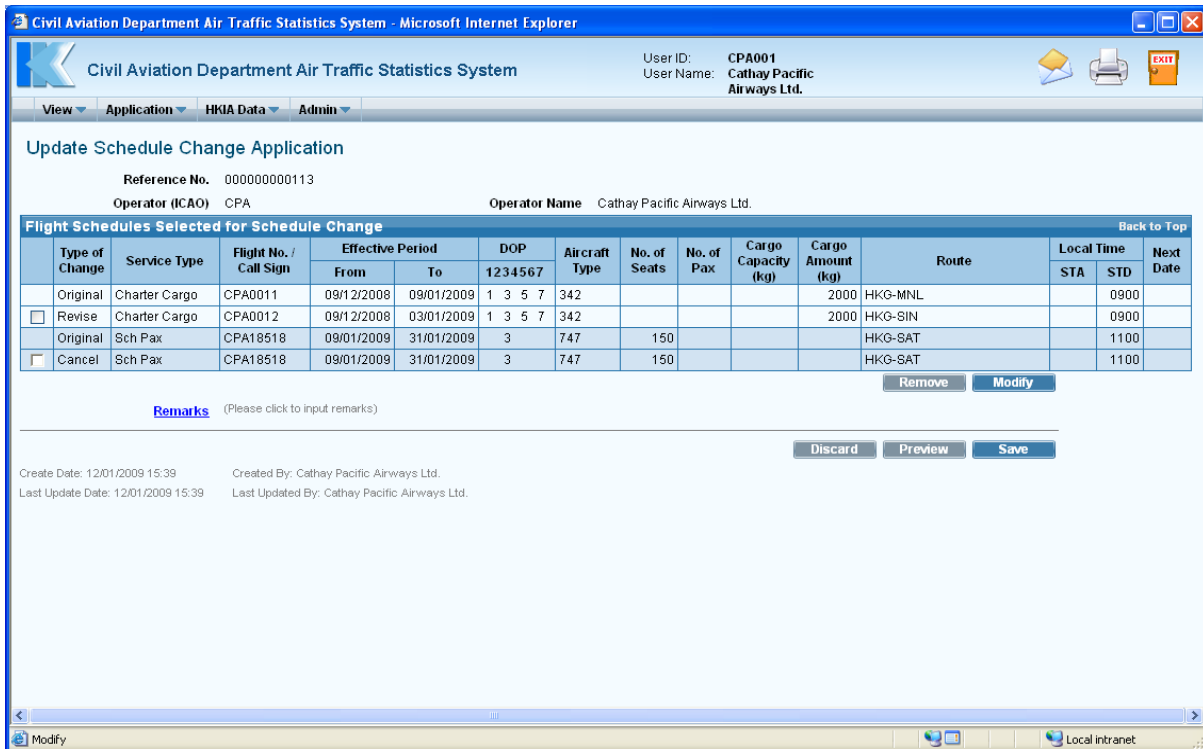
Civil Aviation Department Air Traffic Statistics System - Microsoft Internet Explorer

Civil Aviation Department Air Traffic Statistics System

User ID: CPA001
User Name: Cathay Pacific Airways Ltd.

EXIT

View | Application | HKIA Data | Admin

Update Schedule Change Application

Reference No. 000000000113

Operator (ICAO) CPA

Operator Name Cathay Pacific Airways Ltd.

Flight Schedules Selected for Schedule Change

Back to Top

| | Type of Change | Service Type | Flight No. / Call Sign | Effective Period From | Effective Period To | DOP 1234567 | Aircraft Type | No. of Seats | No. of Pax | Cargo Capacity (kg) | Cargo Amount (kg) | Route | Local Time STA | Local Time STD | Next Date |
|---|---|---|---|---|---|---|---|---|---|---|---|---|---|---|---|
| | Original | Charter Cargo | CPA0011 | 09/12/2008 | 09/01/2009 | 1 3 5 7 | 342 | | | | 2000 | HKG-MNL | | 0900 | |
| ☐ | Revise | Charter Cargo | CPA0012 | 09/12/2008 | 03/01/2009 | 1 3 5 7 | 342 | | | | 2000 | HKG-SIN | | 0900 | |
| | Original | Sch Pax | CPA18518 | 09/01/2009 | 31/01/2009 | 3 | 747 | 150 | | | | HKG-SAT | | 1100 | |
| ☐ | Cancel | Sch Pax | CPA18518 | 09/01/2009 | 31/01/2009 | 3 | 747 | 150 | | | | HKG-SAT | | 1100 | |

Remove Modify

Remarks (Please click to input remarks)

Discard Preview Save

Create Date: 12/01/2009 15:39 Created By: Cathay Pacific Airways Ltd.
Last Update Date: 12/01/2009 15:39 Last Updated By: Cathay Pacific Airways Ltd.

Modify

Local intranet